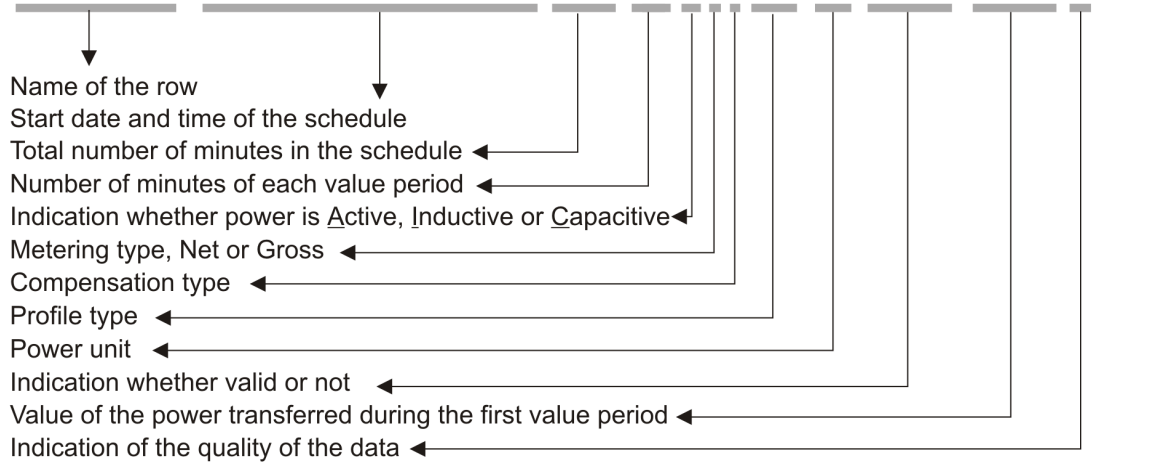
Name of the row
Start date and time of the schedule
Total number of minutes in the schedule
Number of minutes of each value period
Indication whether power is Active, Inductive or Capacitive
Metering type, Net or Gross
Compensation type
Profile type
Power unit
Indication whether valid or not
Value of the power transferred during the first value period
Indication of the quality of the data